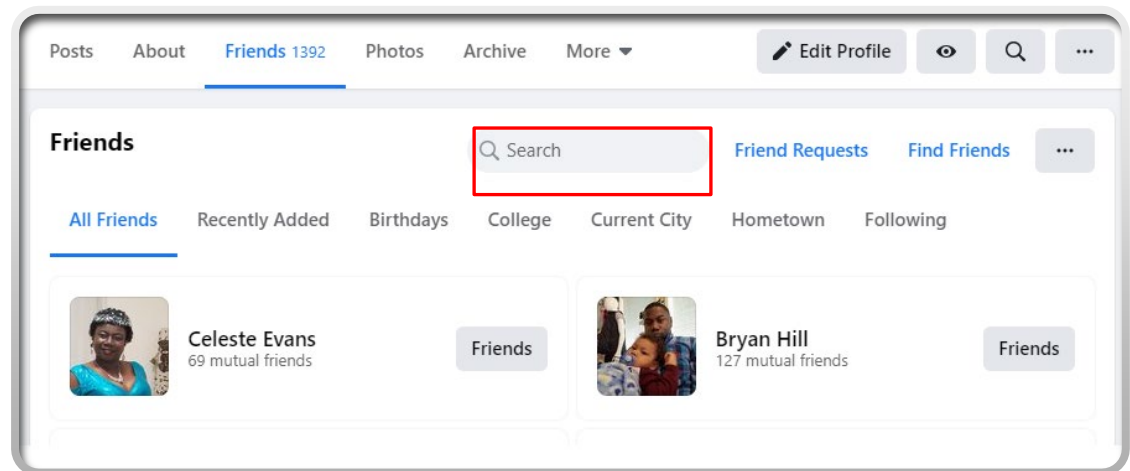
Posts About Friends 1392 Photos Archive More

Edit Profile

Friends

Search

Friend Requests Find Friends

All Friends Recently Added Birthdays College Current City Hometown Following

Celeste Evans
69 mutual friends

Friends

Bryan Hill
127 mutual friends

Friends